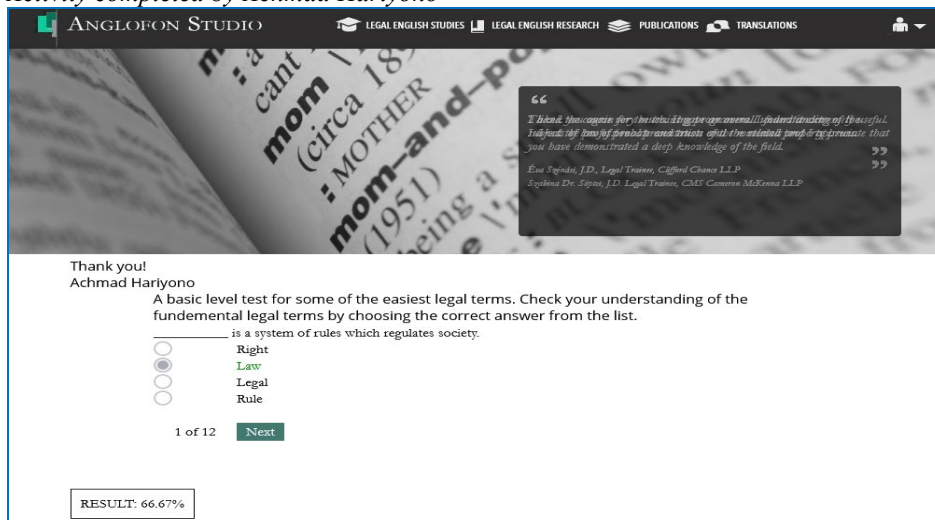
Activity completed by Achmad Hariyono

ANGLOFON STUDIO
LEGAL ENGLISH STUDIES
LEGAL ENGLISH RESEARCH
PUBLICATIONS
TRANSLATIONS

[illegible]
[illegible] you have demonstrated a deep knowledge of the field.
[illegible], J.D., Legal Trainee, Clifford Chance LLP
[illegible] Dr. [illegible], J.D. Legal Trainee, CMS Cameron McKenna LLP

Thank you!
Achmad Hariyono

A basic level test for some of the easiest legal terms. Check your understanding of the fundemental legal terms by choosing the correct answer from the list.

__________ is a system of rules which regulates society.
Right
Law
Legal
Rule

1 of 12 Next

RESULT: 66.67%